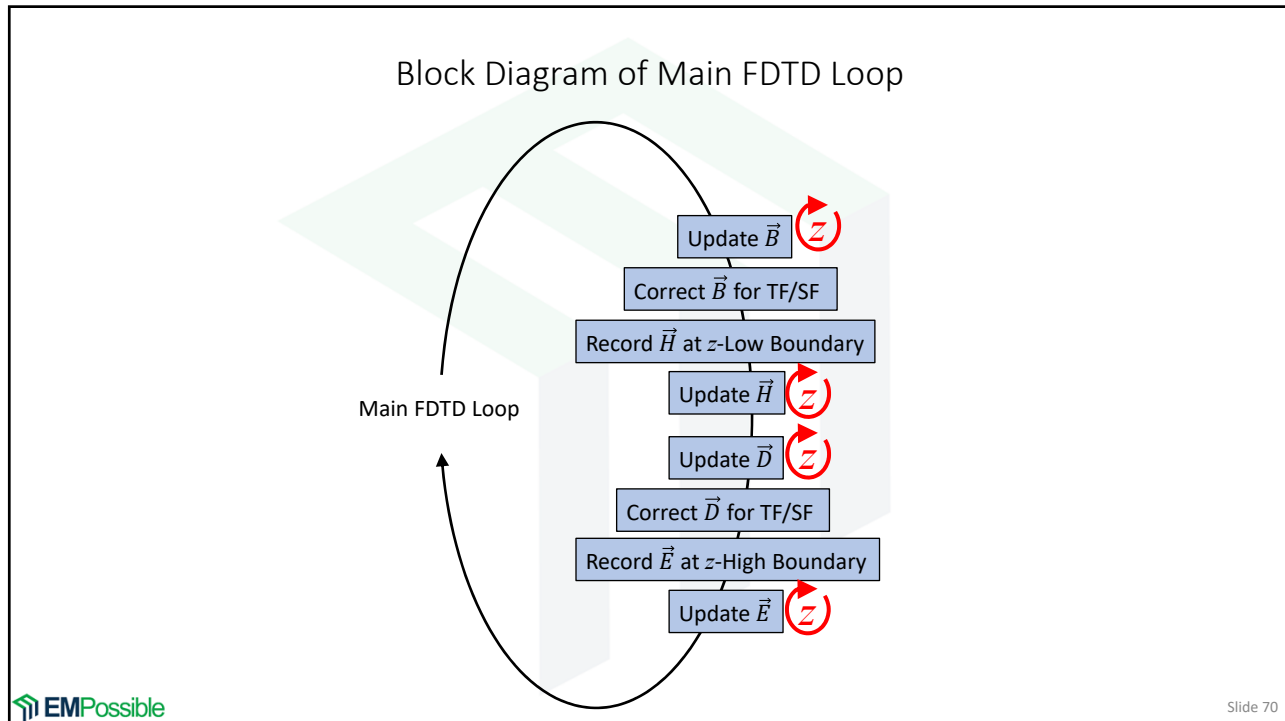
Block Diagram of Main FDTD Loop

Update $\vec{B}$ $z$

Correct $\vec{B}$ for TF/SF

Record $\vec{H}$ at $z$-Low Boundary

Update $\vec{H}$ $z$

Main FDTD Loop

Update $\vec{D}$ $z$

Correct $\vec{D}$ for TF/SF

Record $\vec{E}$ at $z$-High Boundary

Update $\vec{E}$ $z$

EMPossible

Slide 70